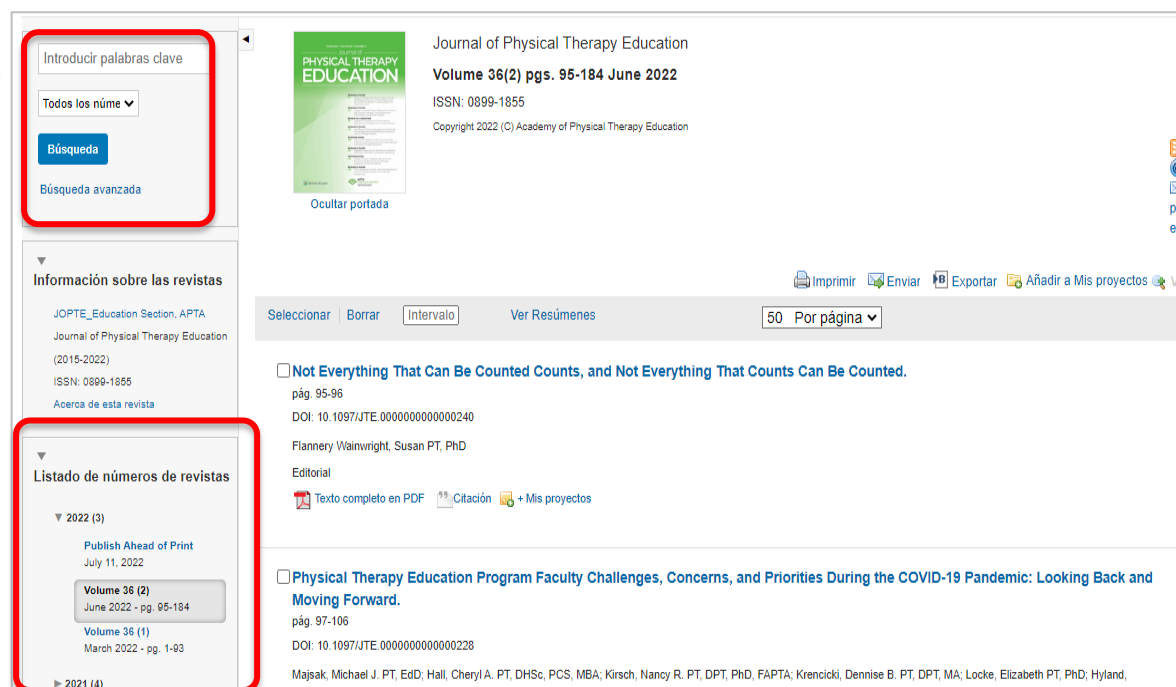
Introducir palabras clave

Todos los núme

Búsqueda

Búsqueda avanzada

Información sobre las revistas

JOPTE_Education Section, APTA

Journal of Physical Therapy Education (2015-2022)

ISSN: 0899-1855

Acerca de esta revista

Listado de números de revistas

▼ 2022 (3)

Publish Ahead of Print
July 11, 2022

Volume 36 (2)
June 2022 - pg. 95-184

Volume 36 (1)
March 2022 - pg. 1-93

▶ 2021 (4)

Journal of PHYSICAL THERAPY EDUCATION

Ocultar portada

Journal of Physical Therapy Education

Volume 36(2) pgs. 95-184 June 2022

ISSN: 0899-1855

Copyright 2022 (C) Academy of Physical Therapy Education

Imprimir  Enviar  Exportar  Añadir a Mis proyectos

Seleccionar | Borrar | Intervalo   Ver Resúmenes   50 Por página

Not Everything That Can Be Counted Counts, and Not Everything That Counts Can Be Counted.
pág. 95-96
DOI: 10.1097/JTE.0000000000000240
Flannery Wainwright, Susan PT, PhD
Editorial
Texto completo en PDF  Citación  + Mis proyectos

Physical Therapy Education Program Faculty Challenges, Concerns, and Priorities During the COVID-19 Pandemic: Looking Back and Moving Forward.
pág. 97-106
DOI: 10.1097/JTE.0000000000000228
Majsak, Michael J. PT, EdD; Hall, Cheryl A. PT, DHSc, PCS, MBA; Kirsch, Nancy R. PT, DPT, PhD, FAPTA; Krencicki, Dennise B. PT, DPT, MA; Locke, Elizabeth PT, PhD; Hyland,